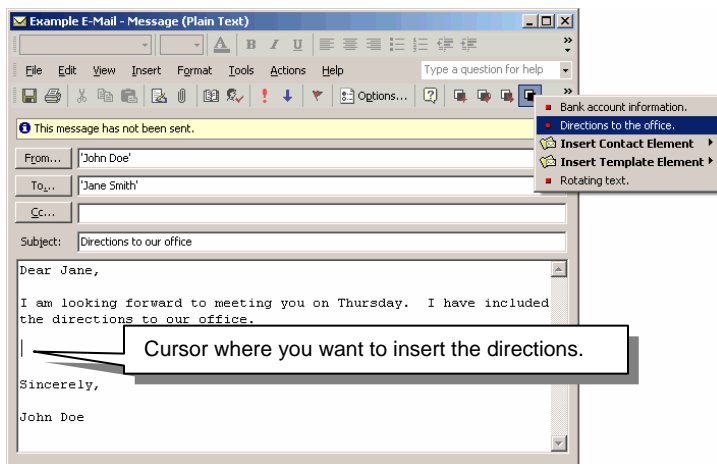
Example E-Mail - Message (Plain Text)

File Edit View Insert Format Tools Actions Help

Type a question for help

Options...

Bank account information.
Directions to the office.
Insert Contact Element
Insert Template Element
Rotating text.

This message has not been sent.

From... 'John Doe'

To... 'Jane Smith'

Cc...

Subject: Directions to our office

Dear Jane,

I am looking forward to meeting you on Thursday. I have included the directions to our office.

Cursor where you want to insert the directions.

Sincerely,

John Doe